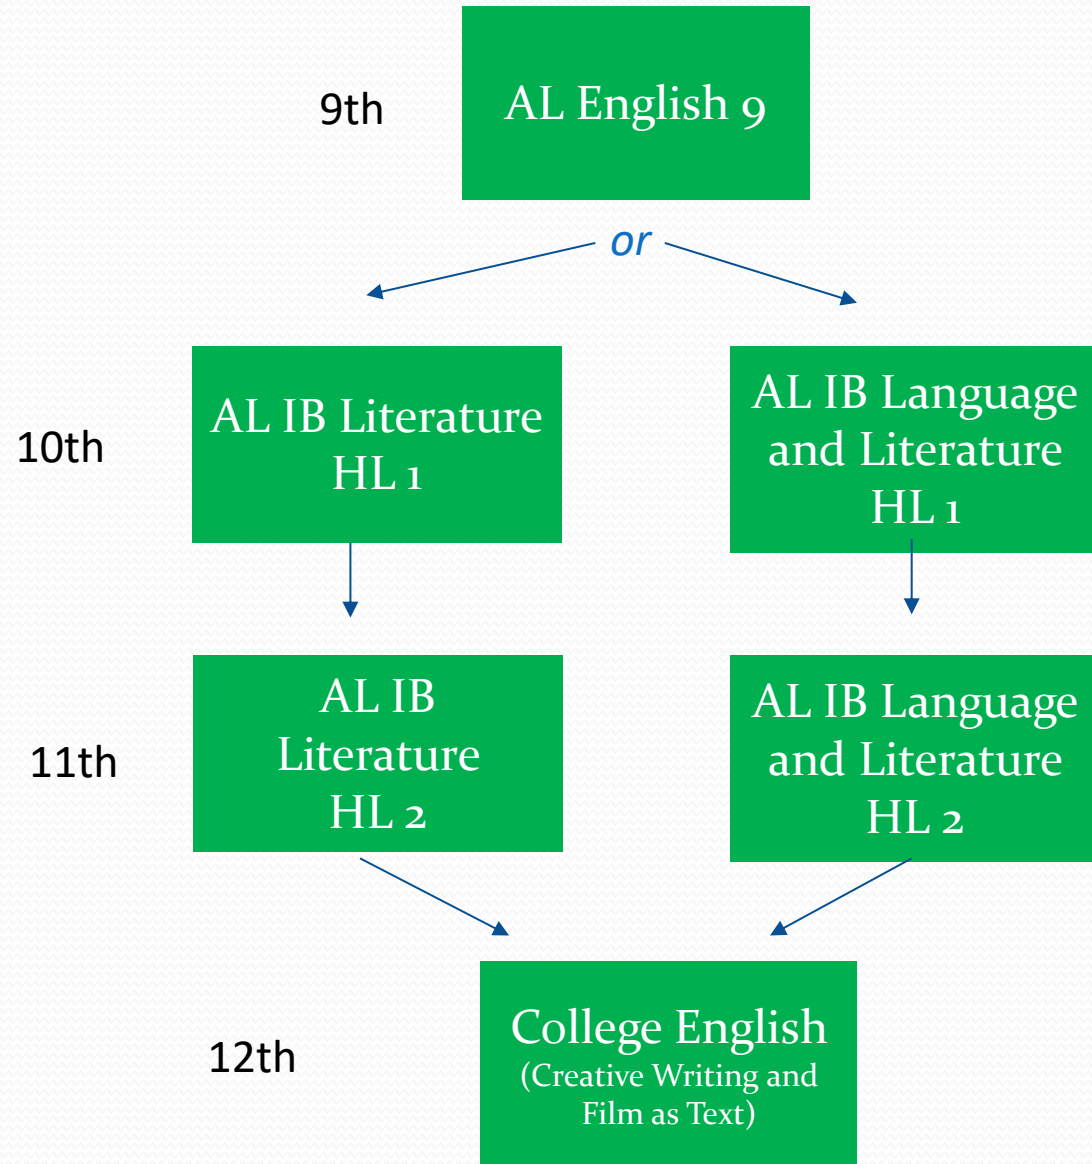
9th

AL English 9

or

10th

AL IB Literature HL 1

AL IB Language and Literature HL 1

11th

AL IB Literature HL 2

AL IB Language and Literature HL 2

12th

College English (Creative Writing and Film as Text)